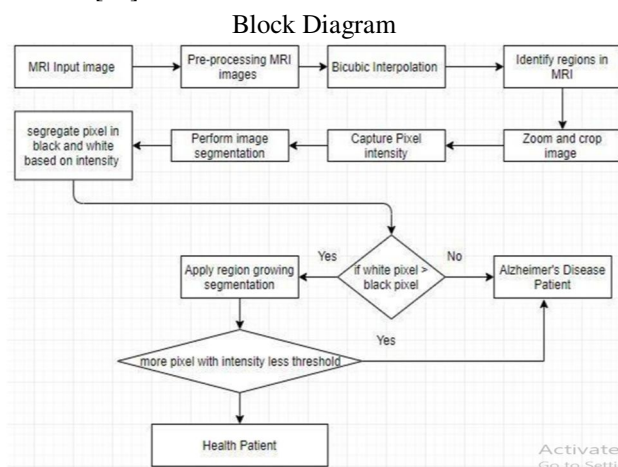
Block Diagram

MRI Input image

Pre-processing MRI images

Bicubic Interpolation

Identify regions in MRI

Zoom and crop image

Capture Pixel intensity

Perform image segmentation

segregate pixel in black and white based on intensity

Yes

No

if white pixel > black pixel

Apply region growing segmentation

Alzheimer's Disease Patient

Yes

more pixel with intensity less threshold

Health Patient

Activate
Go to Setti